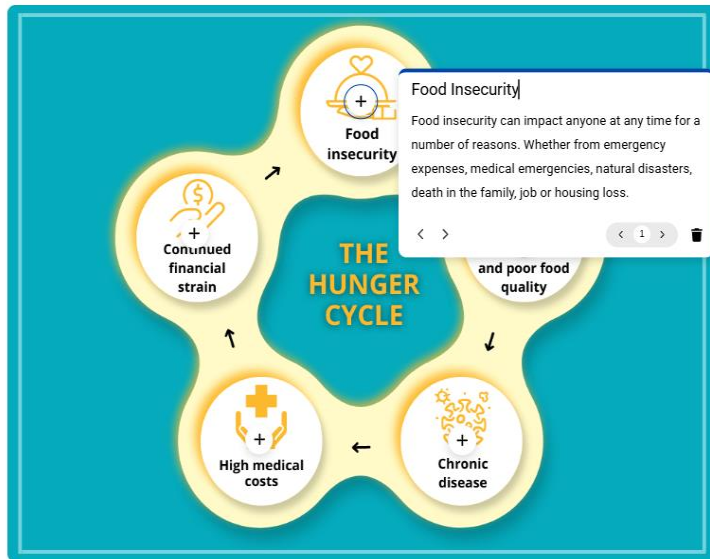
THE HUNGER CYCLE

+
Food insecurity

+
Continued financial strain

and poor food quality

+
High medical costs

+
Chronic disease

Food Insecurity

Food insecurity can impact anyone at any time for a number of reasons. Whether from emergency expenses, medical emergencies, natural disasters, death in the family, job or housing loss.

‹ › ‹ 1 ›